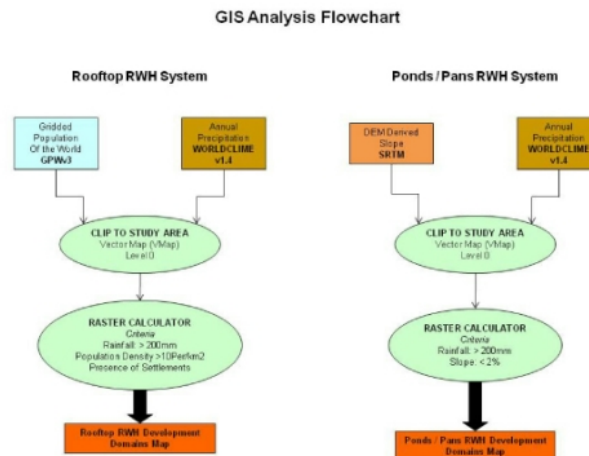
GIS Analysis Flowchart

Rooftop RWH System

Gridded Population Of the World GPWv3

Annual Precipitation WORLDCLIME v1.4

CLIP TO STUDY AREA
Vector Map (VMap)
Level 0

RASTER CALCULATOR
Criteria
Rainfall: > 200mm
Population Density >10Pers/km2
Presence of Settlements

Rooftop RWH Development Domains Map

Ponds / Pans RWH System

DEM Derived Slope SRTM

Annual Precipitation WORLDCLIME v1.4

CLIP TO STUDY AREA
Vector Map (VMap)
Level 0

RASTER CALCULATOR
Criteria
Rainfall: > 200mm
Slope: < 2%

Ponds / Pans RWH Development Domains Map